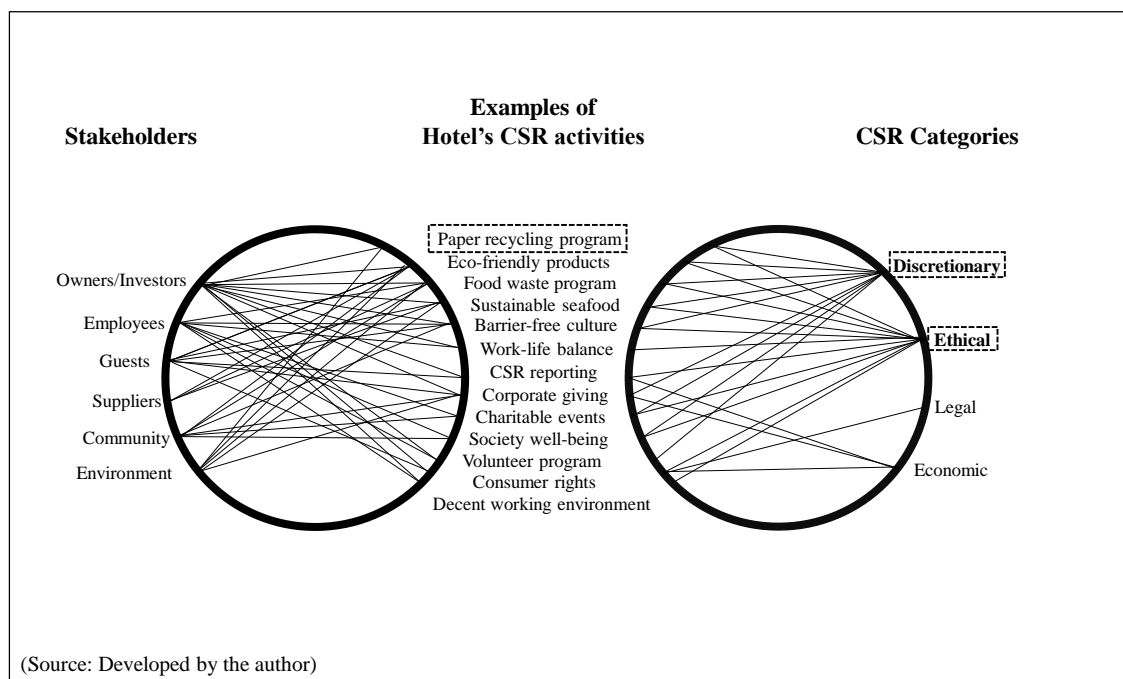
Stakeholders

Examples of Hotel's CSR activities

CSR Categories

Owners/Investors
Employees
Guests
Suppliers
Community
Environment

Paper recycling program
Eco-friendly products
Food waste program
Sustainable seafood
Barrier-free culture
Work-life balance
CSR reporting
Corporate giving
Charitable events
Society well-being
Volunteer program
Consumer rights
Decent working environment

Discretionary
Ethical
Legal
Economic

(Source: Developed by the author)